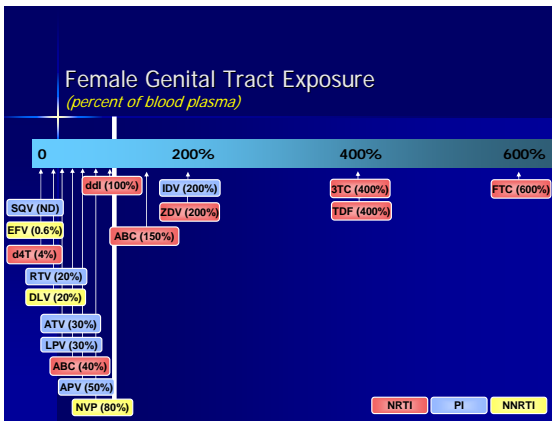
Female Genital Tract Exposure
(percent of blood plasma)

0
200%
400%
600%

SQV (ND)
EFV (0.6%)
d4T (4%)
RTV (20%)
DLV (20%)
ATV (30%)
LPV (30%)
ABC (40%)
APV (50%)
NVP (80%)
ddI (100%)
ABC (150%)
IDV (200%)
ZDV (200%)
3TC (400%)
TDF (400%)
FTC (600%)

NRTI
PI
NNRTI